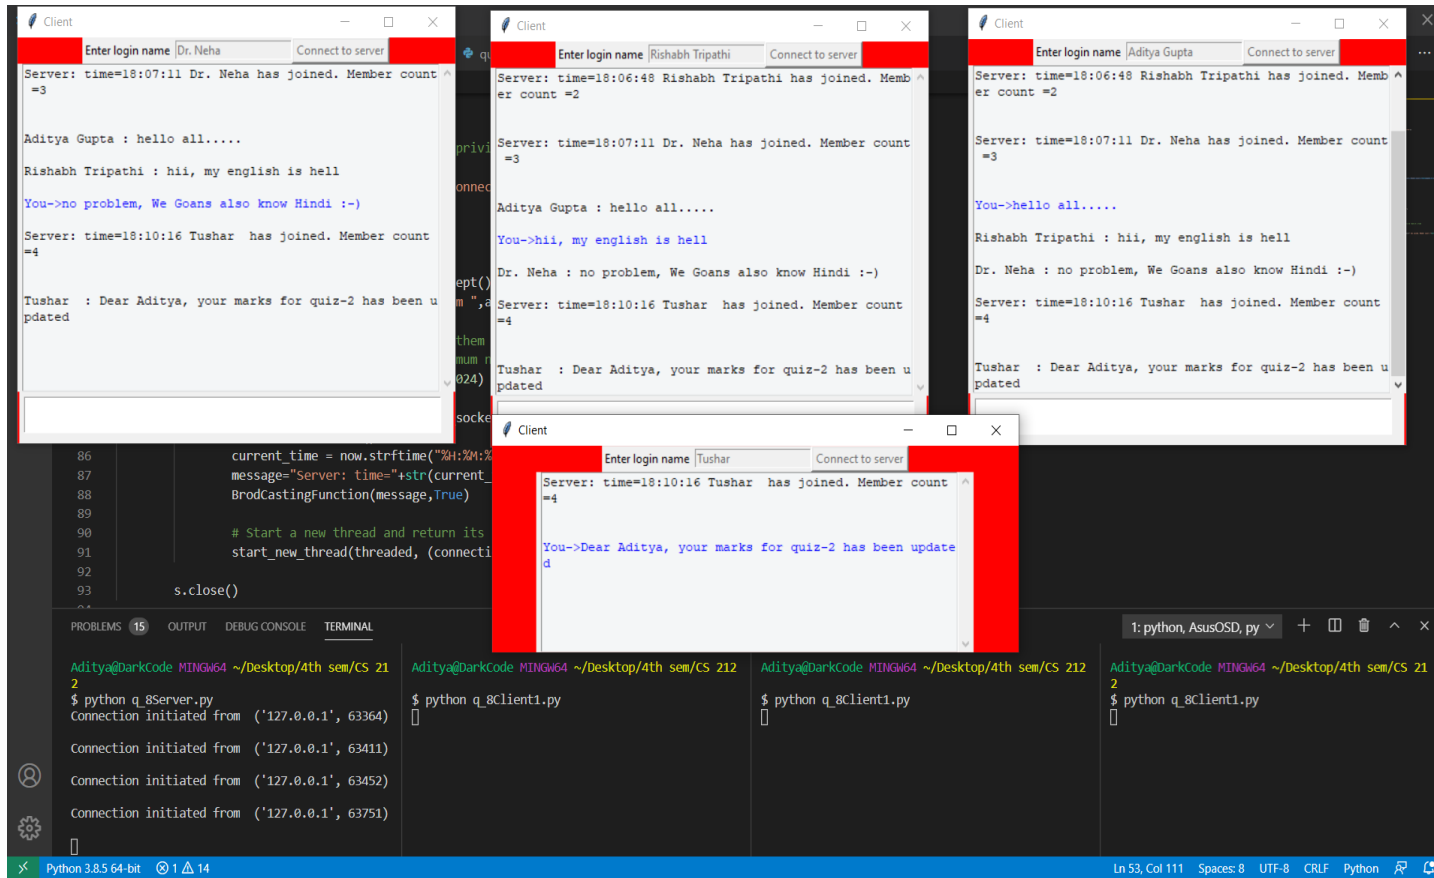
Client

Enter login name Dr. Neha Connect to server

Server: time=18:07:11 Dr. Neha has joined. Member count =3

Aditya Gupta : hello all.....

Rishabh Tripathi : hii, my english is hell

You->no problem, We Goans also know Hindi :-)

Server: time=18:10:16 Tushar has joined. Member count =4

Tushar : Dear Aditya, your marks for quiz-2 has been updated

Client

Enter login name Rishabh Tripathi Connect to server

Server: time=18:06:48 Rishabh Tripathi has joined. Member count =2

Server: time=18:07:11 Dr. Neha has joined. Member count =3

Aditya Gupta : hello all.....

You->hii, my english is hell

Dr. Neha : no problem, We Goans also know Hindi :-)

Server: time=18:10:16 Tushar has joined. Member count =4

Tushar : Dear Aditya, your marks for quiz-2 has been updated

Client

Enter login name Aditya Gupta Connect to server

Server: time=18:06:48 Rishabh Tripathi has joined. Member count =2

Server: time=18:07:11 Dr. Neha has joined. Member count =3

You->hello all.....

Rishabh Tripathi : hii, my english is hell

Dr. Neha : no problem, We Goans also know Hindi :-)

Server: time=18:10:16 Tushar has joined. Member count =4

Tushar : Dear Aditya, your marks for quiz-2 has been updated

Client

Enter login name Tushar Connect to server

Server: time=18:10:16 Tushar has joined. Member count =4

You->Dear Aditya, your marks for quiz-2 has been updated

86 current_time = now.strftime("%H:%M:%
87 message="Server: time="+str(current_
88 BrodCastingFunction(message,True)
89
90 # Start a new thread and return its
91 start_new_thread(threaded, (connecti
92
93 s.close()

PROBLEMS 15 OUTPUT DEBUG CONSOLE TERMINAL 1: python, AsusOSD, py

Aditya@DarkCode MINGW64 ~/Desktop/4th sem/CS 212
$ python q_8Server.py
Connection initiated from ('127.0.0.1', 63364)

Connection initiated from ('127.0.0.1', 63411)

Connection initiated from ('127.0.0.1', 63452)

Connection initiated from ('127.0.0.1', 63751)

Aditya@DarkCode MINGW64 ~/Desktop/4th sem/CS 212
$ python q_8Client1.py

Aditya@DarkCode MINGW64 ~/Desktop/4th sem/CS 212
$ python q_8Client1.py

Aditya@DarkCode MINGW64 ~/Desktop/4th sem/CS 212
$ python q_8Client1.py

Python 3.8.5 64-bit ⊗ 1 ⚠ 14 Ln 53, Col 111 Spaces: 8 UTF-8 CRLF Python